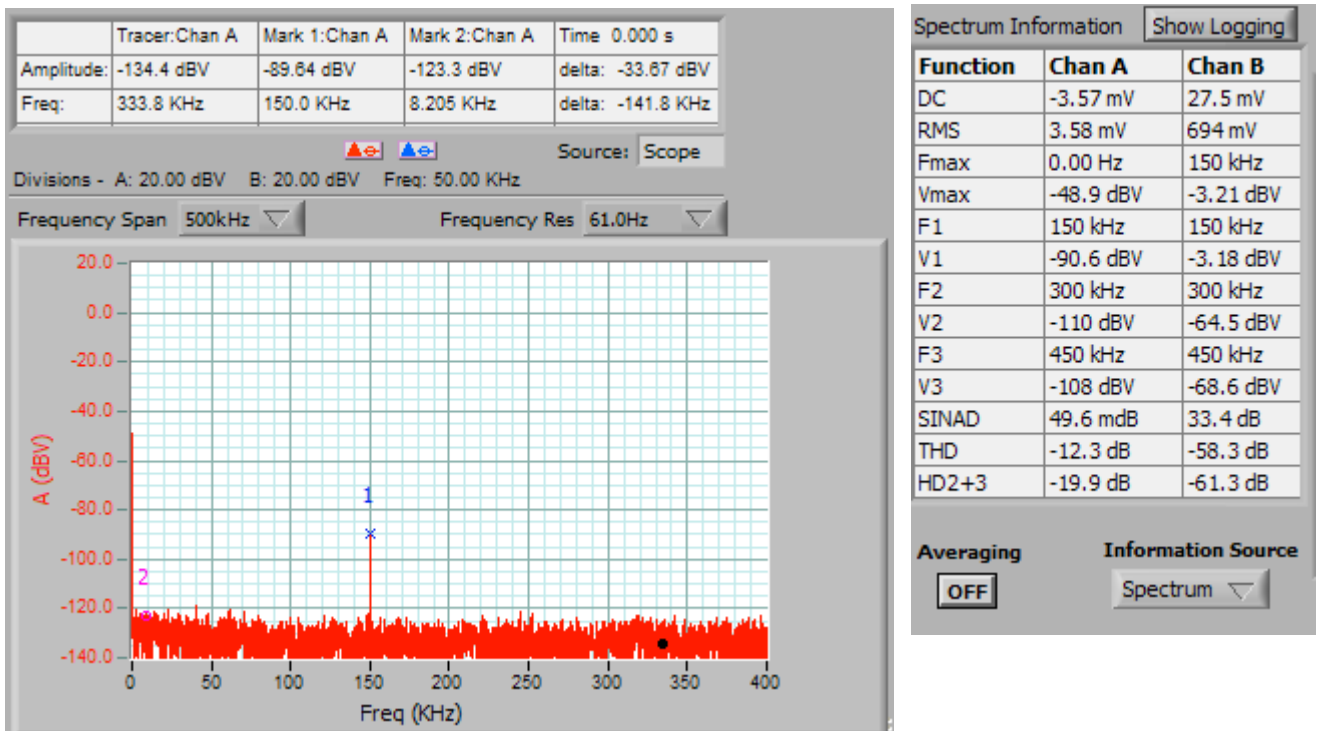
| | Tracer:Chan A | Mark 1:Chan A | Mark 2:Chan A | Time 0.000 s |
|---|---|---|---|---|
| Amplitude: | -134.4 dBV | -89.64 dBV | -123.3 dBV | delta: -33.67 dBV |
| Freq: | 333.8 KHz | 150.0 KHz | 8.205 KHz | delta: -141.8 KHz |

Source: Scope

Divisions - A: 20.00 dBV B: 20.00 dBV Freq: 50.00 KHz

Frequency Span 500kHz

Frequency Res 61.0Hz

20.0
0.0
-20.0
-40.0
-60.0
-80.0
-100.0
-120.0
-140.0

A (dBV)

1
2

0 50 100 150 200 250 300 350 400

Freq (KHz)

Spectrum Information Show Logging

| Function | Chan A | Chan B |
|---|---|---|
| DC | -3.57 mV | 27.5 mV |
| RMS | 3.58 mV | 694 mV |
| Fmax | 0.00 Hz | 150 kHz |
| Vmax | -48.9 dBV | -3.21 dBV |
| F1 | 150 kHz | 150 kHz |
| V1 | -90.6 dBV | -3.18 dBV |
| F2 | 300 kHz | 300 kHz |
| V2 | -110 dBV | -64.5 dBV |
| F3 | 450 kHz | 450 kHz |
| V3 | -108 dBV | -68.6 dBV |
| SINAD | 49.6 mdB | 33.4 dB |
| THD | -12.3 dB | -58.3 dB |
| HD2+3 | -19.9 dB | -61.3 dB |

Averaging
OFF

Information Source
Spectrum